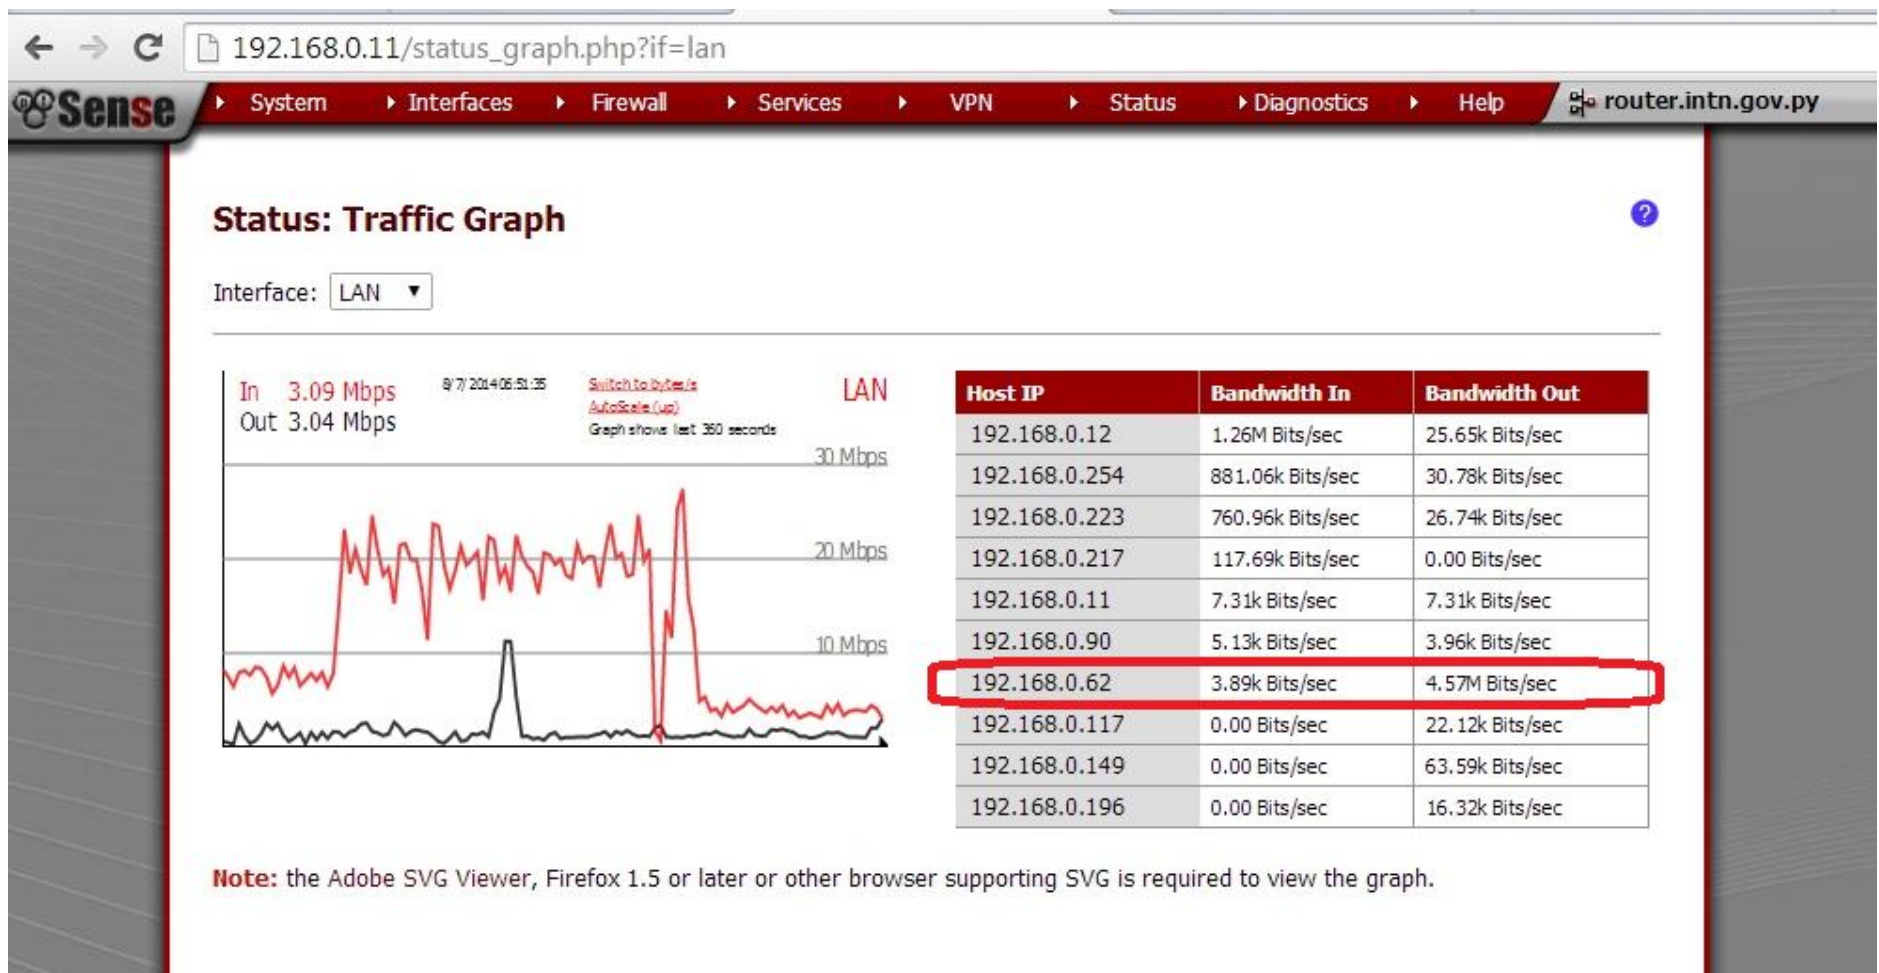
192.168.0.11/status_graph.php?if=lan

Sense System Interfaces Firewall Services VPN Status Diagnostics Help router.intn.gov.py

Status: Traffic Graph

Interface: LAN

In 3.09 Mbps
Out 3.04 Mbps

8/7/2014 06:51:35

Switch to bytes/s
AutoScale (up)
Graph shows last 360 seconds

LAN

30 Mbps
20 Mbps
10 Mbps

| Host IP | Bandwidth In | Bandwidth Out |
|---|---|---|
| 192.168.0.12 | 1.26M Bits/sec | 25.65k Bits/sec |
| 192.168.0.254 | 881.06k Bits/sec | 30.78k Bits/sec |
| 192.168.0.223 | 760.96k Bits/sec | 26.74k Bits/sec |
| 192.168.0.217 | 117.69k Bits/sec | 0.00 Bits/sec |
| 192.168.0.11 | 7.31k Bits/sec | 7.31k Bits/sec |
| 192.168.0.90 | 5.13k Bits/sec | 3.96k Bits/sec |
| 192.168.0.62 | 3.89k Bits/sec | 4.57M Bits/sec |
| 192.168.0.117 | 0.00 Bits/sec | 22.12k Bits/sec |
| 192.168.0.149 | 0.00 Bits/sec | 63.59k Bits/sec |
| 192.168.0.196 | 0.00 Bits/sec | 16.32k Bits/sec |

Note: the Adobe SVG Viewer, Firefox 1.5 or later or other browser supporting SVG is required to view the graph.